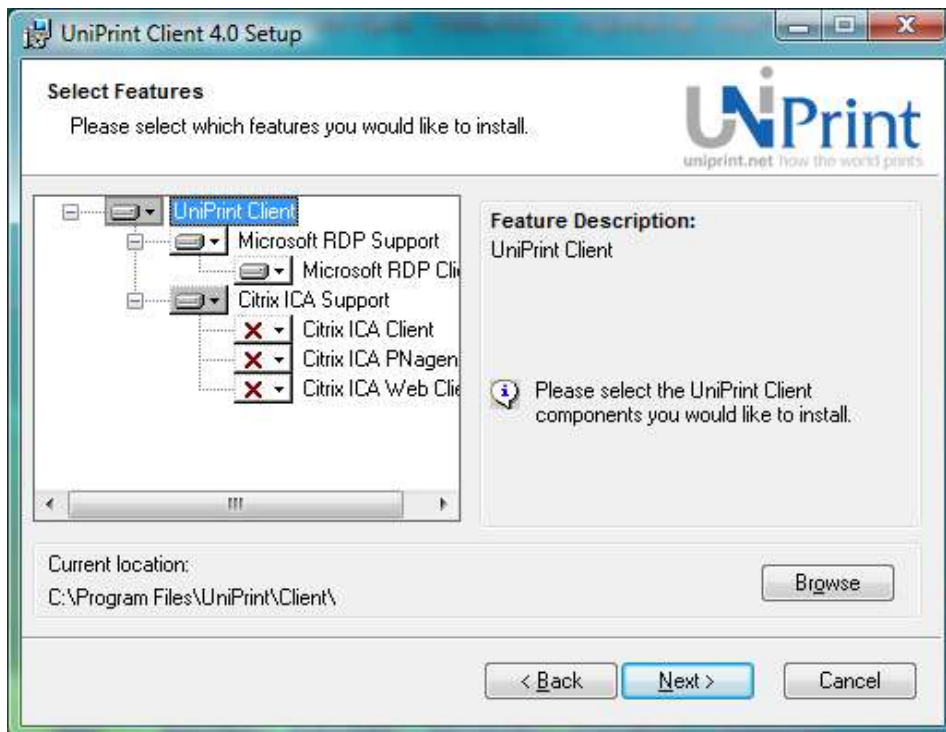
UniPrint Client 4.0 Setup

Select Features

Please select which features you would like to install.

UniPrint

uniprint.net how the world prints

UniPrint Client

Microsoft RDP Support

Microsoft RDP Cli

Citrix ICA Support

Citrix ICA Client

Citrix ICA PNagen

Citrix ICA Web Cli

Feature Description:

UniPrint Client

Please select the UniPrint Client components you would like to install.

Current location:

C:\Program Files\UniPrint\Client\

Browse

< Back

Next >

Cancel